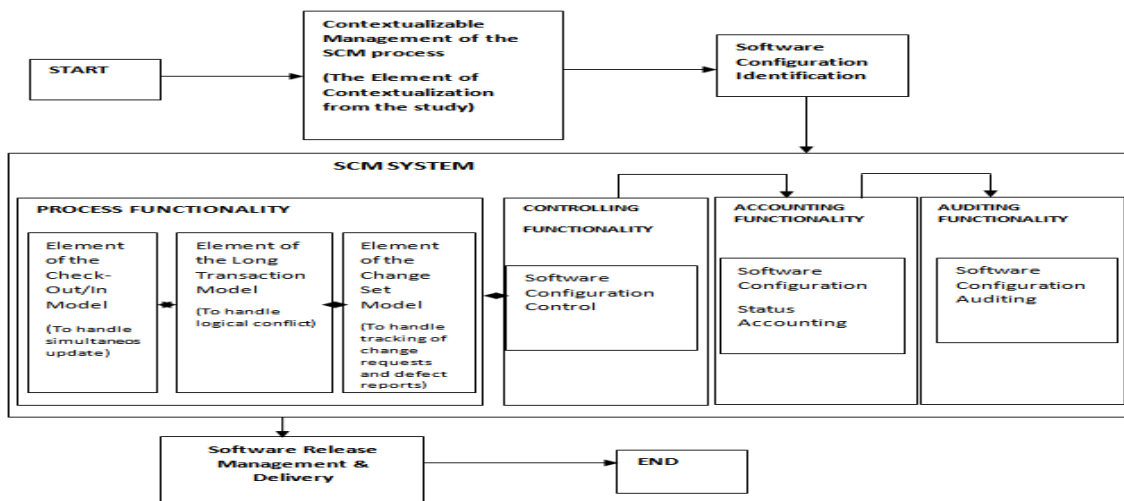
START

Contextualizable Management of the SCM process

(The Element of Contextualization from the study)

Software Configuration Identification

SCM SYSTEM

PROCESS FUNCTIONALITY

Element of the Check-Out/In Model

(To handle simultaneos update)

Element of the Long Transaction Model

(To handle logical conflict)

Element of the Change Set Model

(To handle tracking of change requests and defect reports)

CONTROLLING FUNCTIONALITY

Software Configuration Control

ACCOUNTING FUNCTIONALITY

Software Configuration

Status Accounting

AUDITING FUNCTIONALITY

Software Configuration Auditing

Software Release Management & Delivery

END